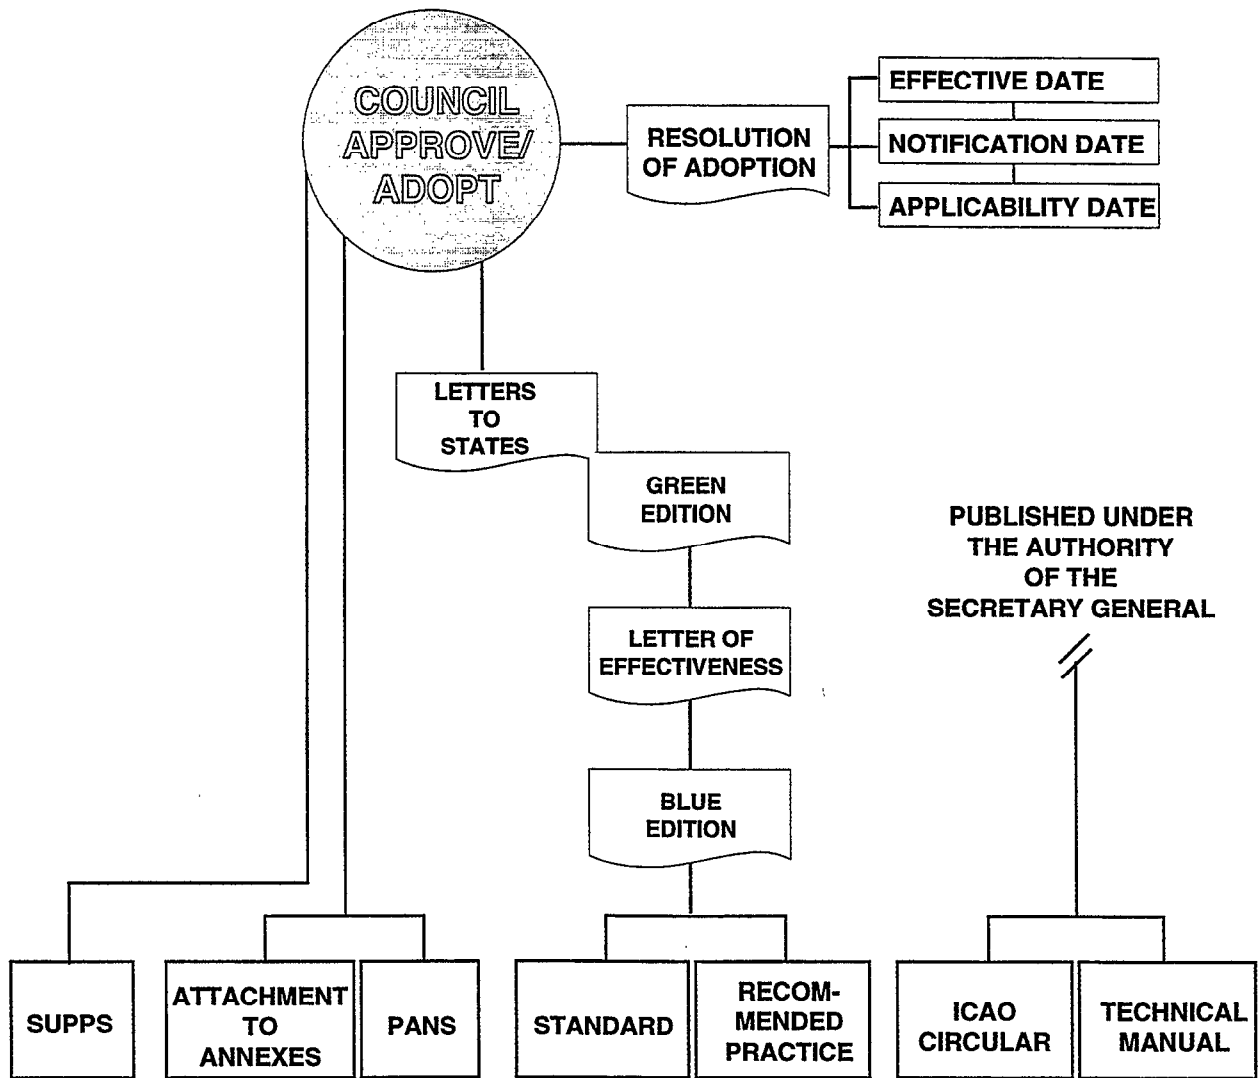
COUNCIL APPROVE/ ADOPT

RESOLUTION OF ADOPTION

EFFECTIVE DATE

NOTIFICATION DATE

APPLICABILITY DATE

LETTERS TO STATES

GREEN EDITION

LETTER OF EFFECTIVENESS

BLUE EDITION

PUBLISHED UNDER THE AUTHORITY OF THE SECRETARY GENERAL

SUPPS

ATTACHMENT TO ANNEXES

PANS

STANDARD

RECOM-MENDED PRACTICE

ICAO CIRCULAR

TECHNICAL MANUAL